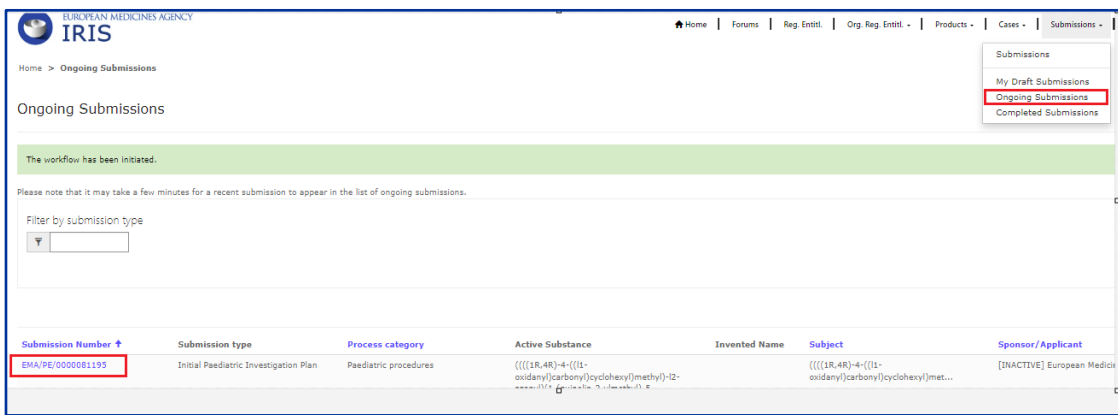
EUROPEAN MEDICINES AGENCY
IRIS

Home | Forums | Reg. Entitl. | Org. Reg. Entitl. | Products | Cases | Submissions

Submissions
My Draft Submissions
Ongoing Submissions
Completed Submissions

Home > Ongoing Submissions

Ongoing Submissions

The workflow has been initiated.

Please note that it may take a few minutes for a recent submission to appear in the list of ongoing submissions.

Filter by submission type

| Submission Number | Submission type | Process category | Active Substance | Invented Name | Subject | Sponsor/Applicant |
|---|---|---|---|---|---|---|
| EMA/PE/0000081195 | Initial Paediatric Investigation Plan | Paediatric procedures | ((((1R,4R)-4-((l1-oxidanyl)carbonyl)cyclohexyl)methyl)-l2-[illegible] | | ((((1R,4R)-4-((l1-oxidanyl)carbonyl)cyclohexyl)met... | [INACTIVE] European Medic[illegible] |